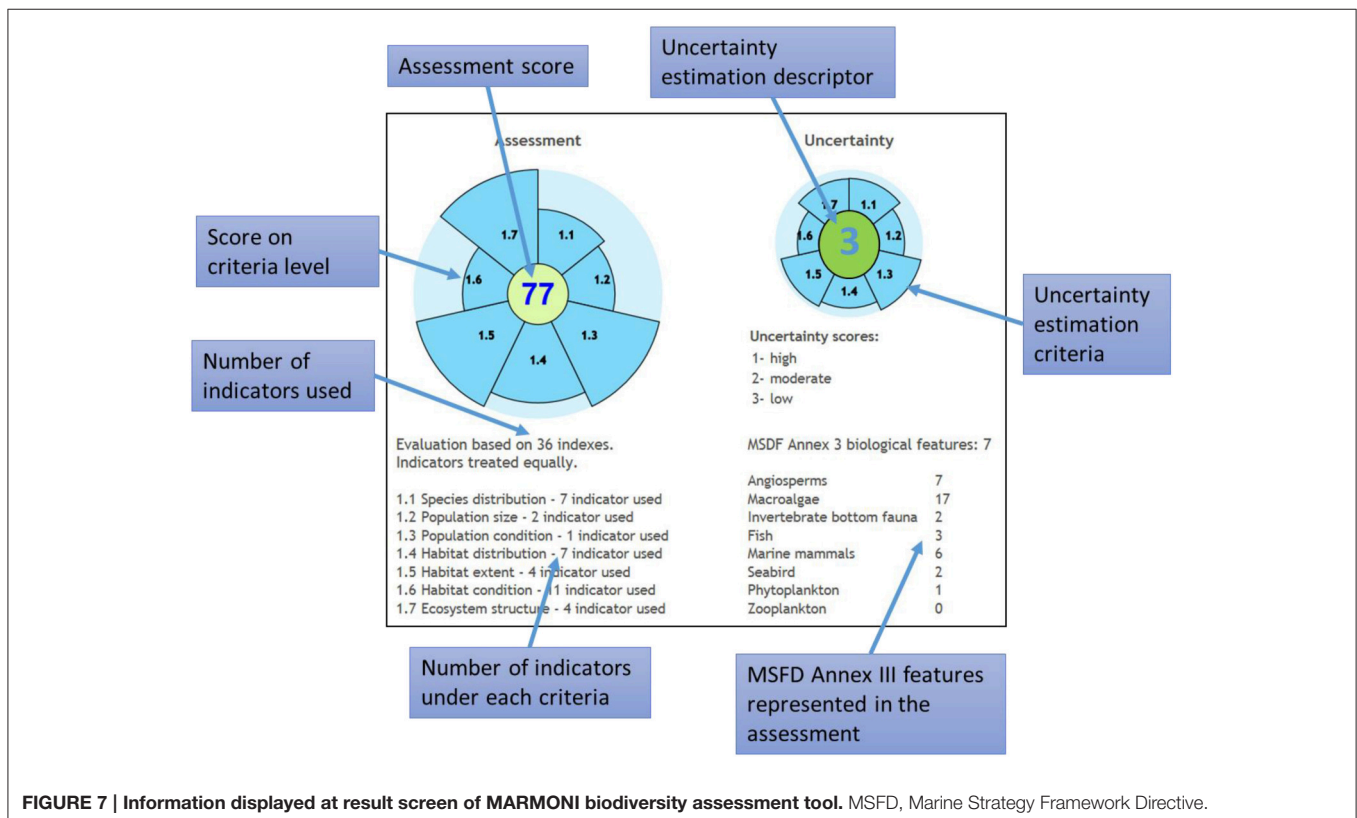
Assessment score

Uncertainty estimation descriptor

Assessment

Uncertainty

Score on criteria level

1.7
1.1
1.6
77
1.2
1.5
1.4
1.3

1.7
1.1
1.6
3
1.2
1.5
1.4
1.3

Uncertainty estimation criteria

Number of indicators used

Uncertainty scores:
1- high
2- moderate
3- low

Evaluation based on 36 indexes.
Indicators treated equally.

MSDF Annex 3 biological features: 7

1.1 Species distribution - 7 indicator used
1.2 Population size - 2 indicator used
1.3 Population condition - 1 indicator used
1.4 Habitat distribution - 7 indicator used
1.5 Habitat extent - 4 indicator used
1.6 Habitat condition - 11 indicator used
1.7 Ecosystem structure - 4 indicator used

| | |
|---|---|
| Angiosperms | 7 |
| Macroalgae | 17 |
| Invertebrate bottom fauna | 2 |
| Fish | 3 |
| Marine mammals | 6 |
| Seabird | 2 |
| Phytoplankton | 1 |
| Zooplankton | 0 |

Number of indicators under each criteria

MSFD Annex III features represented in the assessment

FIGURE 7 | Information displayed at result screen of MARMONI biodiversity assessment tool. MSFD, Marine Strategy Framework Directive.